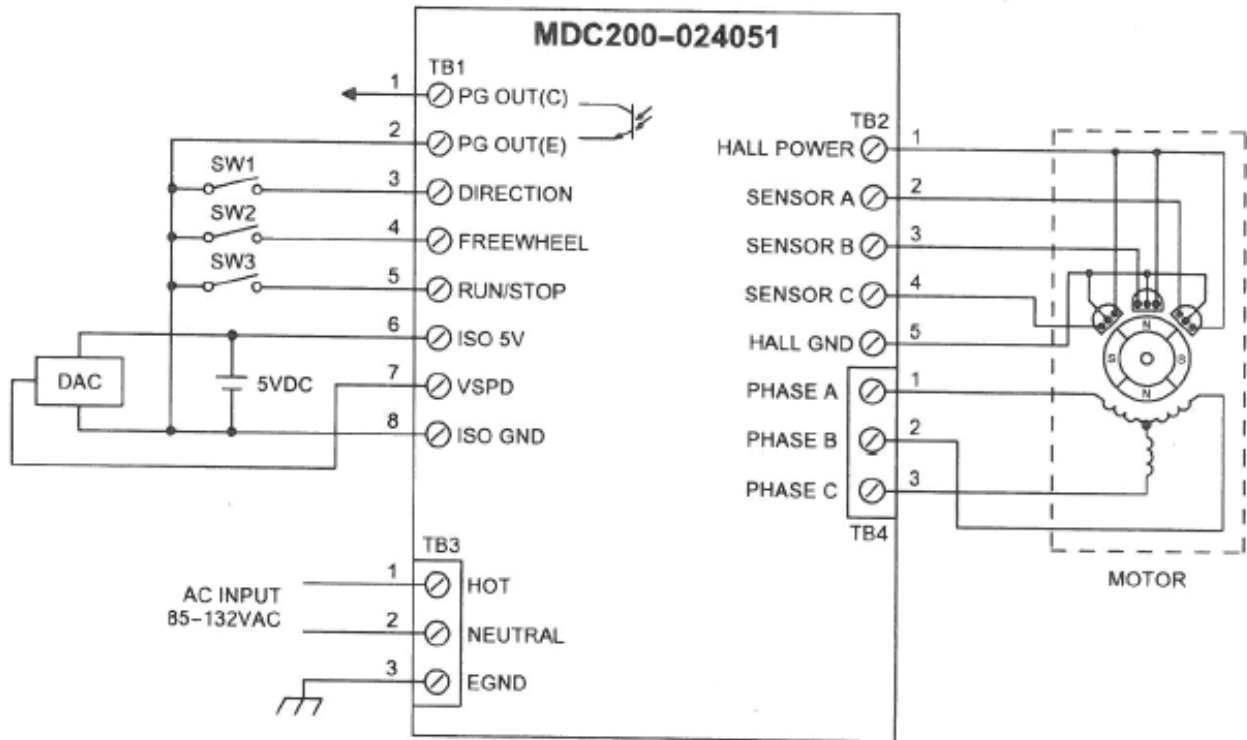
MDC200-024051

TB1
1 PG OUT(C)
2 PG OUT(E)
SW1
3 DIRECTION
SW2
4 FREEWHEEL
SW3
5 RUN/STOP
6 ISO 5V
DAC
5VDC
7 VSPD
8 ISO GND

TB2
HALL POWER 1
SENSOR A 2
SENSOR B 3
SENSOR C 4
HALL GND 5
PHASE A 1
PHASE B 2
PHASE C 3
TB4

N
S
S
N

MOTOR

TB3
AC INPUT
85-132VAC
1 HOT
2 NEUTRAL
3 EGND